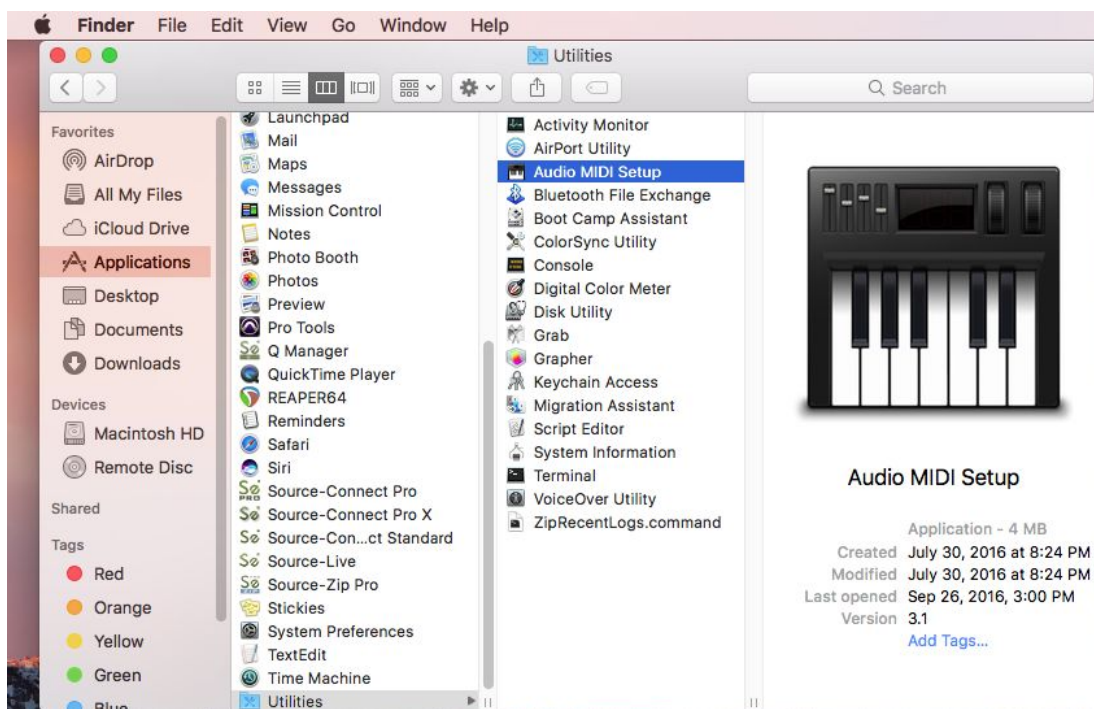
Finder File Edit View Go Window Help

Utilities

Search

Favorites
AirDrop
All My Files
iCloud Drive
Applications
Desktop
Documents
Downloads
Devices
Macintosh HD
Remote Disc
Shared
Tags
Red
Orange
Yellow
Green
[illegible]

Launchpad
Mail
Maps
Messages
Mission Control
Notes
Photo Booth
Photos
Preview
Pro Tools
Q Manager
QuickTime Player
REAPER64
Reminders
Safari
Siri
Source-Connect Pro
Source-Connect Pro X
Source-Con...ct Standard
Source-Live
Source-Zip Pro
Stickies
System Preferences
TextEdit
Time Machine
Utilities

Activity Monitor
AirPort Utility
Audio MIDI Setup
Bluetooth File Exchange
Boot Camp Assistant
ColorSync Utility
Console
Digital Color Meter
Disk Utility
Grab
Grapher
Keychain Access
Migration Assistant
Script Editor
System Information
Terminal
VoiceOver Utility
ZipRecentLogs.command

Audio MIDI Setup
Application - 4 MB
Created July 30, 2016 at 8:24 PM
Modified July 30, 2016 at 8:24 PM
Last opened Sep 26, 2016, 3:00 PM
Version 3.1
Add Tags...